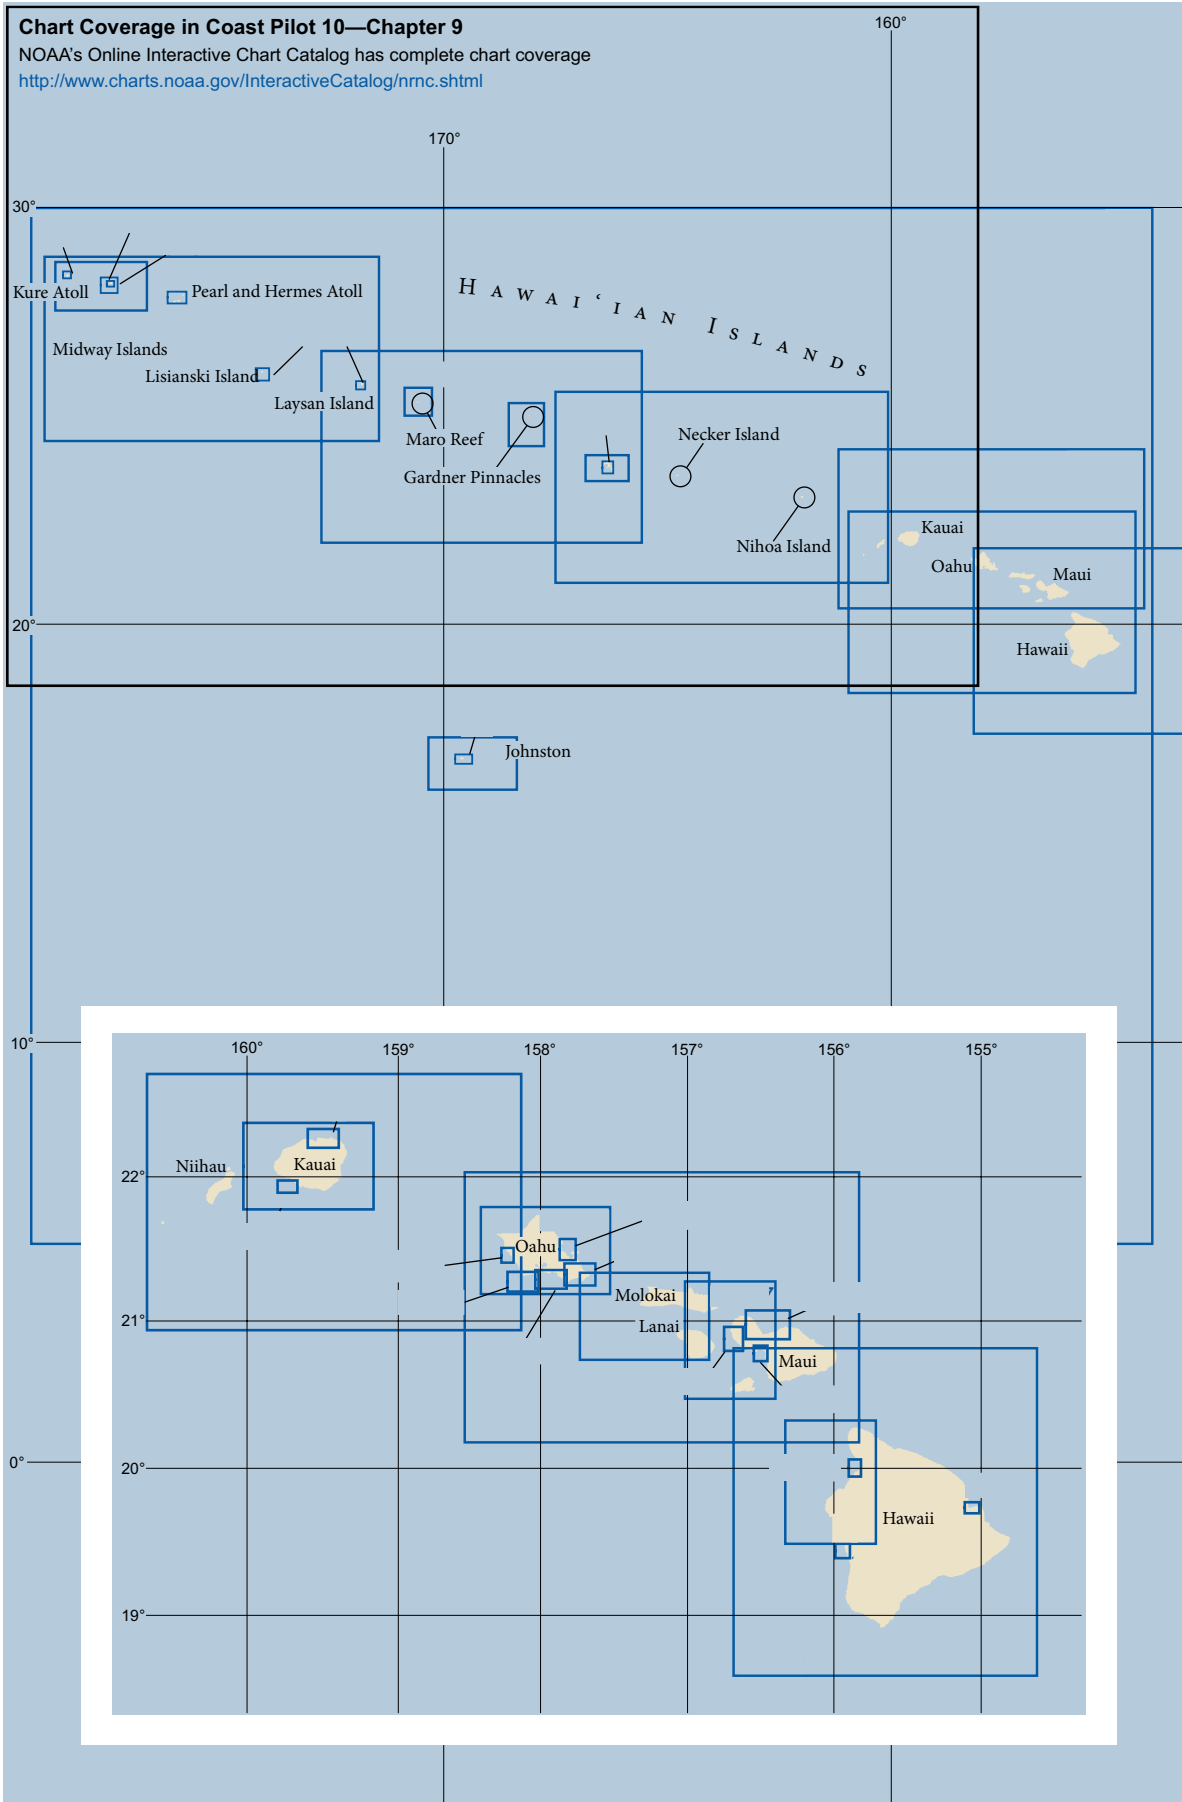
Chart Coverage in Coast Pilot 10—Chapter 9
NOAA's Online Interactive Chart Catalog has complete chart coverage
http://www.charts.noaa.gov/InteractiveCatalog/nrnc.shtml

160°
170°
30°
20°
10°
0°

HAWAI'IAN ISLANDS

Kure Atoll
Pearl and Hermes Atoll
Midway Islands
Lisianski Island
Laysan Island
Maro Reef
Gardner Pinnacles
Necker Island
Nihoa Island
Kauai
Oahu
Maui
Hawaii
Johnston

160°
159°
158°
157°
156°
155°
22°
21°
20°
19°
Niihau
Kauai
Oahu
Molokai
Lanai
Maui
Hawaii